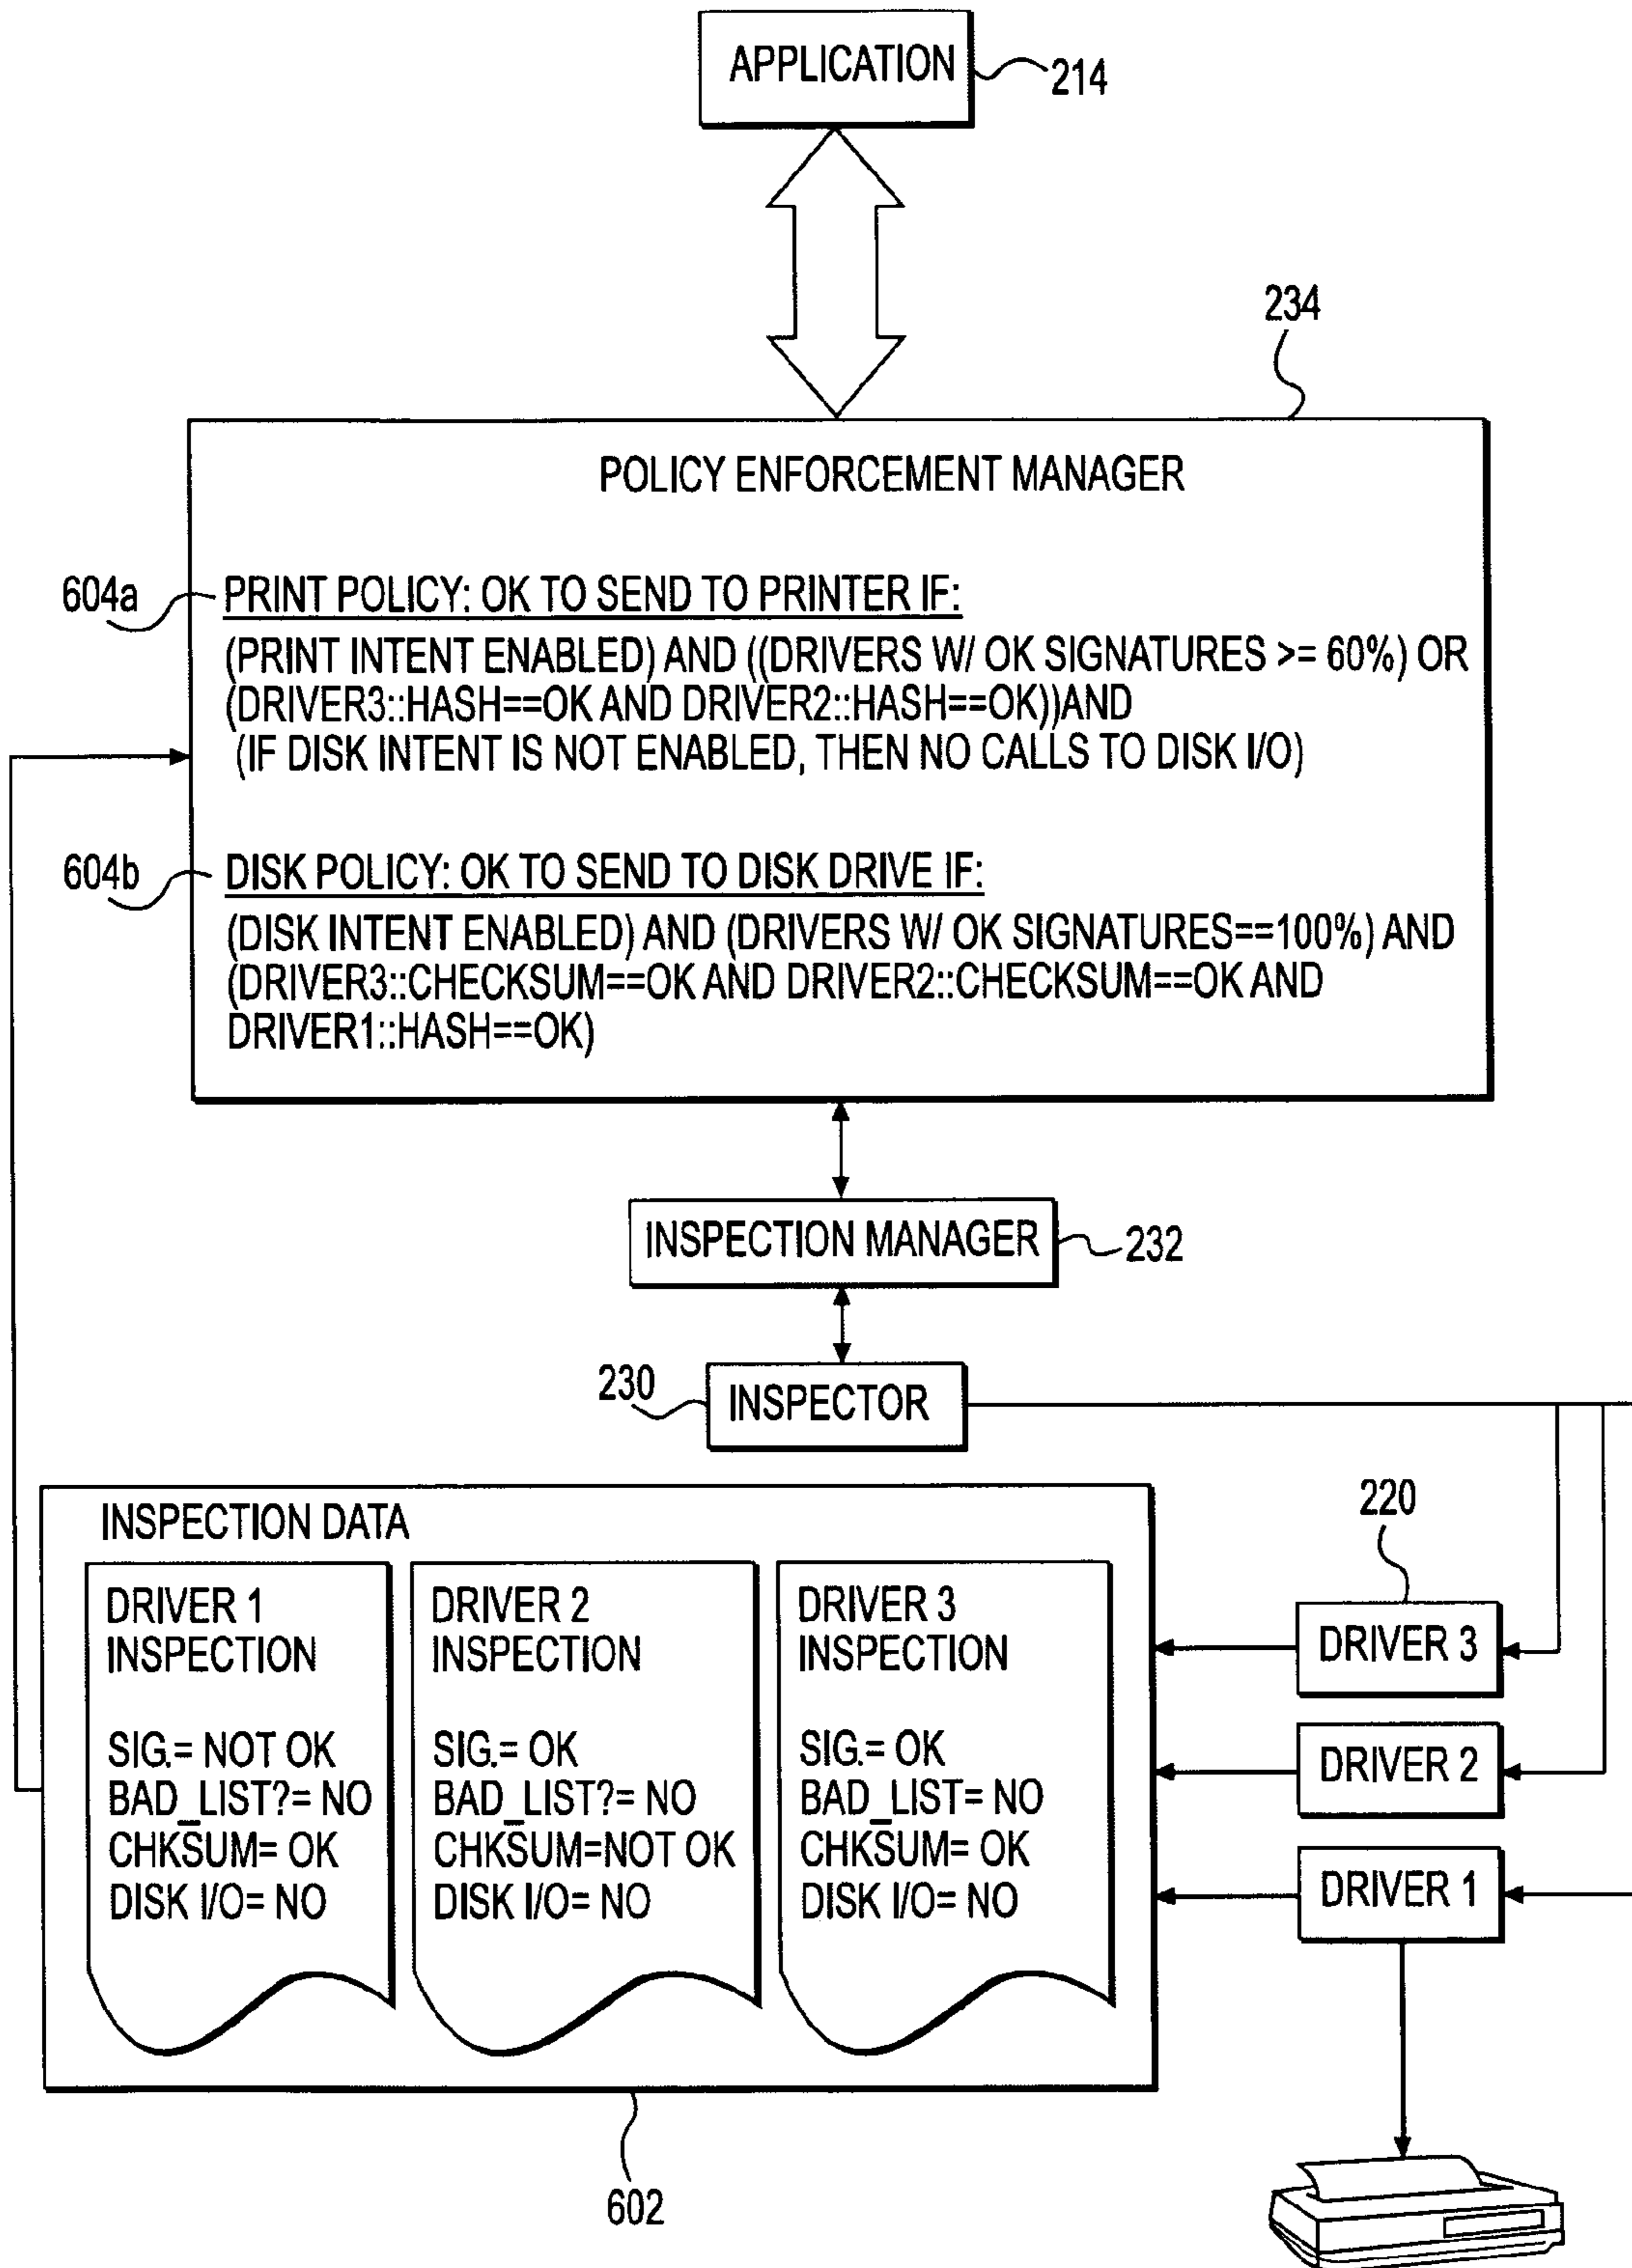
APPLICATION
214

234

POLICY ENFORCEMENT MANAGER

604a
PRINT POLICY: OK TO SEND TO PRINTER IF:
(PRINT INTENT ENABLED) AND ((DRIVERS W/ OK SIGNATURES >= 60%) OR (DRIVER3::HASH==OK AND DRIVER2::HASH==OK))AND (IF DISK INTENT IS NOT ENABLED, THEN NO CALLS TO DISK I/O)

604b
DISK POLICY: OK TO SEND TO DISK DRIVE IF:
(DISK INTENT ENABLED) AND (DRIVERS W/ OK SIGNATURES==100%) AND (DRIVER3::CHECKSUM==OK AND DRIVER2::CHECKSUM==OK AND DRIVER1::HASH==OK)

INSPECTION MANAGER
232

230
INSPECTOR

INSPECTION DATA

DRIVER 1
INSPECTION

SIG.= NOT OK
BAD_LIST?= NO
CHKSUM= OK
DISK I/O= NO

DRIVER 2
INSPECTION

SIG.= OK
BAD_LIST?= NO
CHKSUM=NOT OK
DISK I/O= NO

DRIVER 3
INSPECTION

SIG.= OK
BAD_LIST= NO
CHKSUM= OK
DISK I/O= NO

220
DRIVER 3
DRIVER 2
DRIVER 1

602